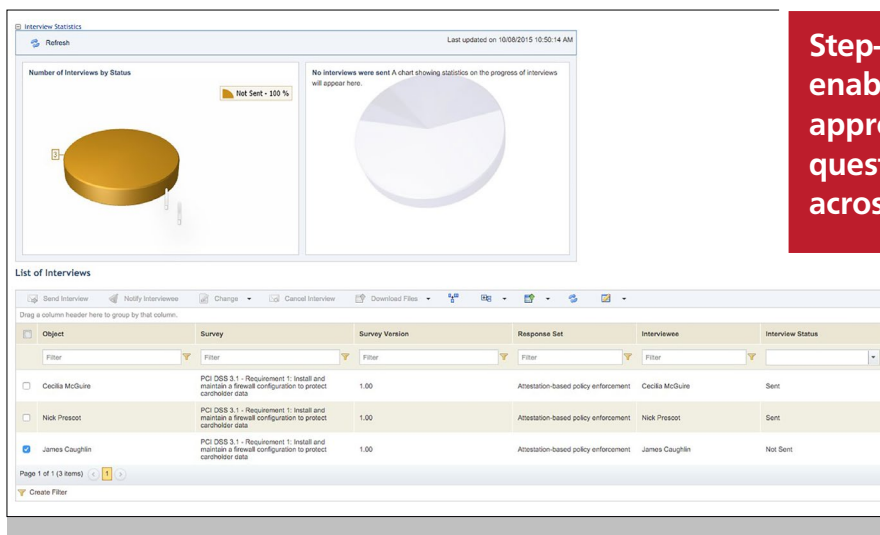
Interview Statistics

Refresh

Last updated on 10/08/2015 10:50:14 AM

Number of Interviews by Status

Not Sent - 100 %

3

No interviews were sent A chart showing statistics on the progress of interviews will appear here.

Step-
enab
appro
quest
acros

List of Interviews

Send Interview | Notify Interviewee | Change | Cancel Interview | Download Files

Drag a column header here to group by that column.

| | Object | Survey | Survey Version | Response Set | Interviewee | Interview Status |
|---|---|---|---|---|---|---|
| | Filter | Filter | Filter | Filter | Filter | |
| | Cecilia McGuire | PCI DSS 3.1 - Requirement 1: Install and maintain a firewall configuration to protect cardholder data | 1.00 | Attestation-based policy enforcement | Cecilia McGuire | Sent |
| | Nick Prescot | PCI DSS 3.1 - Requirement 1: Install and maintain a firewall configuration to protect cardholder data | 1.00 | Attestation-based policy enforcement | Nick Prescot | Sent |
| | James Caughlin | PCI DSS 3.1 - Requirement 1: Install and maintain a firewall configuration to protect cardholder data | 1.00 | Attestation-based policy enforcement | James Caughlin | Not Sent |

Page 1 of 1 (3 items) 1

Create Filter